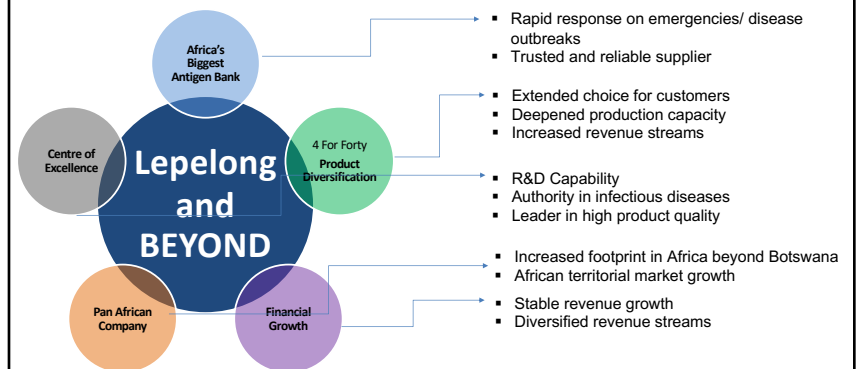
Africa's Biggest Antigen Bank

Centre of Excellence

Lepelong and BEYOND

4 For Forty
Product Diversification

Pan African Company

Financial Growth

- Rapid response on emergencies/ disease outbreaks
- Trusted and reliable supplier

- Extended choice for customers
- Deepened production capacity
- Increased revenue streams

- R&D Capability
- Authority in infectious diseases
- Leader in high product quality

- Increased footprint in Africa beyond Botswana
- African territorial market growth

- Stable revenue growth
- Diversified revenue streams